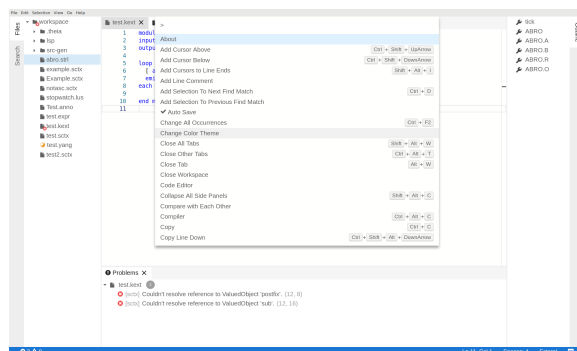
File Edit Selection View Go Help

Files
Search

workspace
.theia
lsp
src-gen
abro.strl
example.sctx
Example.sctx
notasc.sctx
stopwatch.lus
Test.anno
test.expr
test.kext
test.sctx
test.yang
test2.sctx

test.kext ×

1 modul
2 input
3 outpu
4
5 loop
6 [ a
7 emi
8 each
9
10 end m
11

>

About
Add Cursor Above Ctrl + Shift + UpArrow
Add Cursor Below Ctrl + Shift + DownArrow
Add Cursors to Line Ends Shift + Alt + I
Add Line Comment
Add Selection To Next Find Match Ctrl + D
Add Selection To Previous Find Match
✔ Auto Save
Change All Occurrences Ctrl + F2
Change Color Theme
Close All Tabs Shift + Alt + W
Close Other Tabs Ctrl + Alt + T
Close Tab Alt + W
Close Workspace
Code Editor
Collapse All Side Panels Shift + Alt + C
Compare with Each Other
Compiler Ctrl + Alt + C
Copy Ctrl + C
Copy Line Down Ctrl + Shift + Alt + DownArrow

tick
ABRO
ABRO.A
ABRO.B
ABRO.R
ABRO.O

Outline

Problems ×
test.kext 2
[sctx] Couldn't resolve reference to ValuedObject 'postfix'. (12, 9)
[sctx] Couldn't resolve reference to ValuedObject 'sub'. (12, 16)

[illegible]